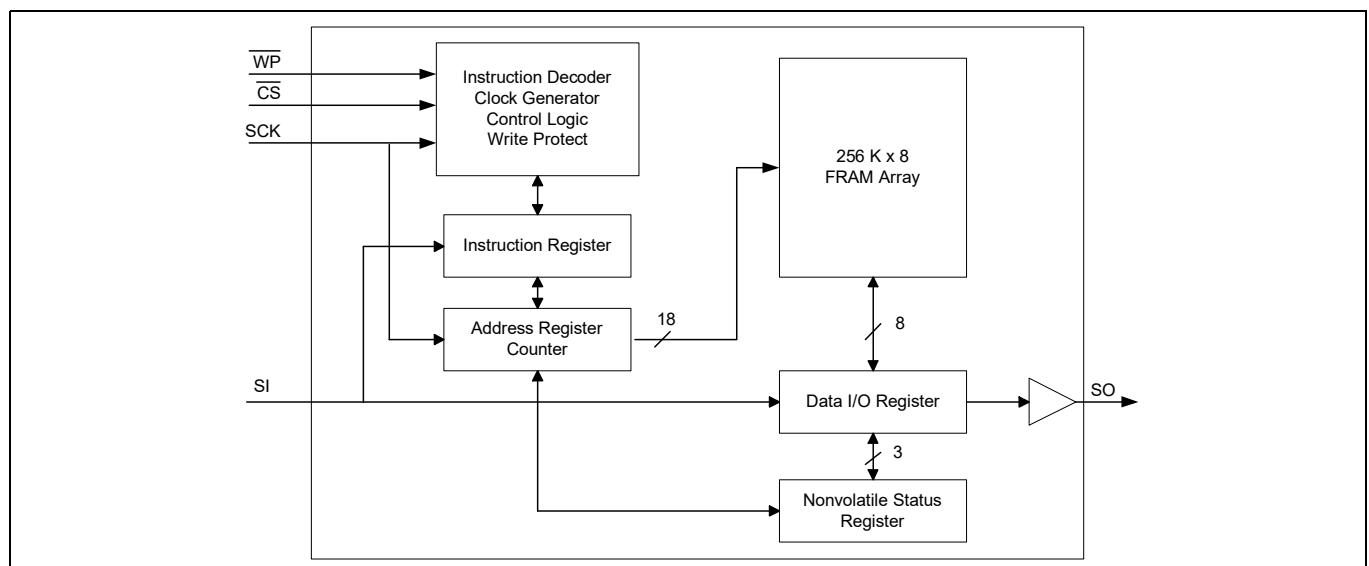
$\overline{WP}$

$\overline{CS}$

SCK

Instruction Decoder
Clock Generator
Control Logic
Write Protect

256 K x 8
FRAM Array

Instruction Register

Address Register
Counter

18

8

SI

Data I/O Register

SO

3

Nonvolatile Status
Register